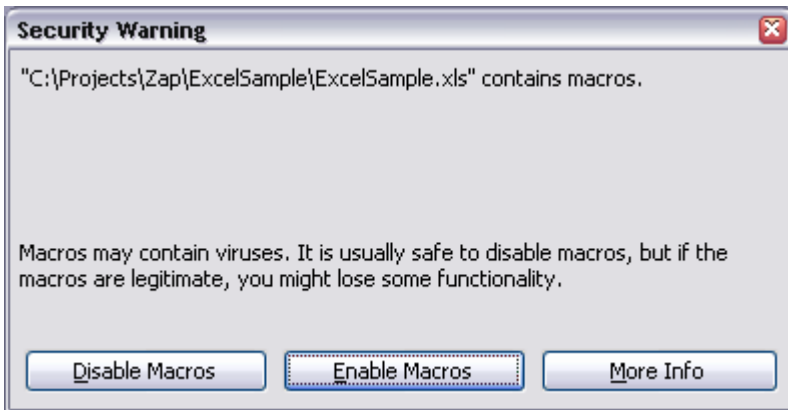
Security Warning

"C:\Projects\Zap\ExcelSample\ExcelSample.xls" contains macros.

Macros may contain viruses. It is usually safe to disable macros, but if the macros are legitimate, you might lose some functionality.

Disable Macros

Enable Macros

More Info